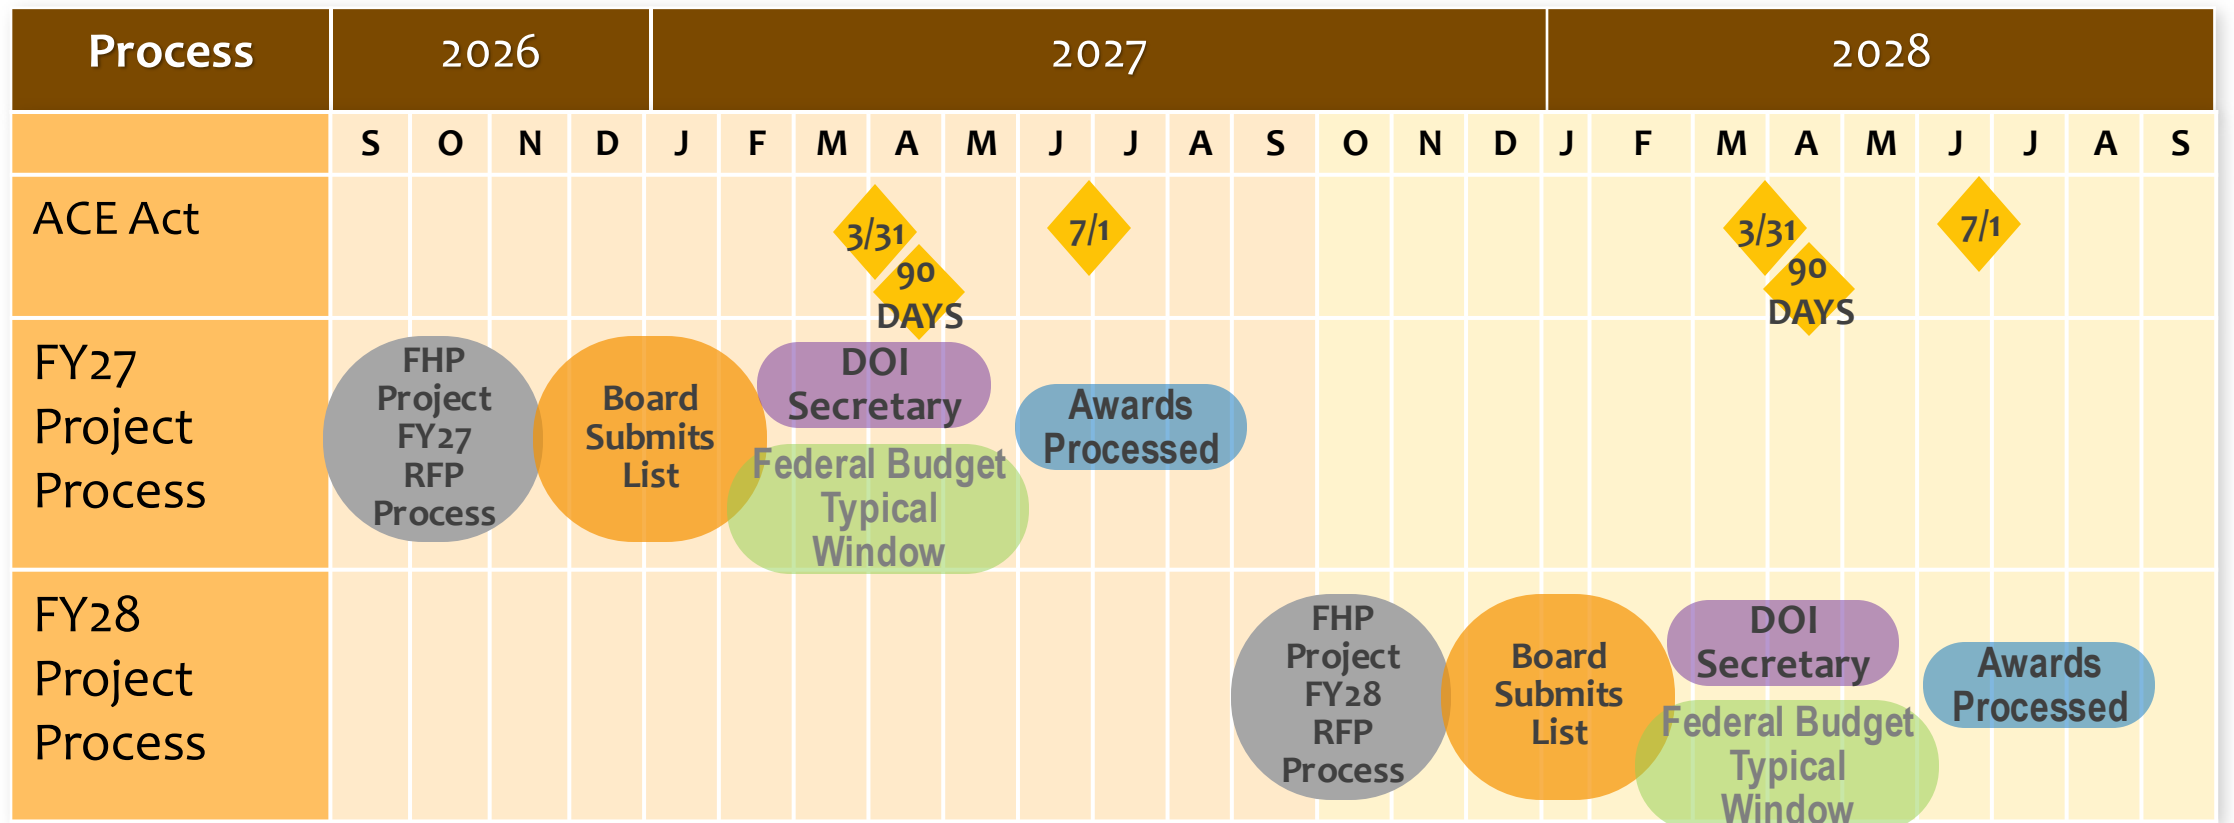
| Process | 2026 | | | | 2027 | | | | | | | | | | | | 2028 | | | | | | | | |
|---|---|---|---|---|---|---|---|---|---|---|---|---|---|---|---|---|---|---|---|---|---|---|---|---|---|
| | S | O | N | D | J | F | M | A | M | J | J | A | S | O | N | D | J | F | M | A | M | J | J | A | S |
| ACE Act | | | | | | | 3/31 | 90 DAYS | | 7/1 | | | | | | | | | 3/31 | 90 DAYS | | 7/1 | | | |
| FY27 Project Process | FHP Project FY27 RFP Process | | Board Submits List | | | | DOI Secretary / Federal Budget Typical Window | | | Awards Processed | | | | | | | | | | | | | | | |
| FY28 Project Process | | | | | | | | | | | | | FHP Project FY28 RFP Process | | Board Submits List | | | | DOI Secretary / Federal Budget Typical Window | | | Awards Processed | | | |